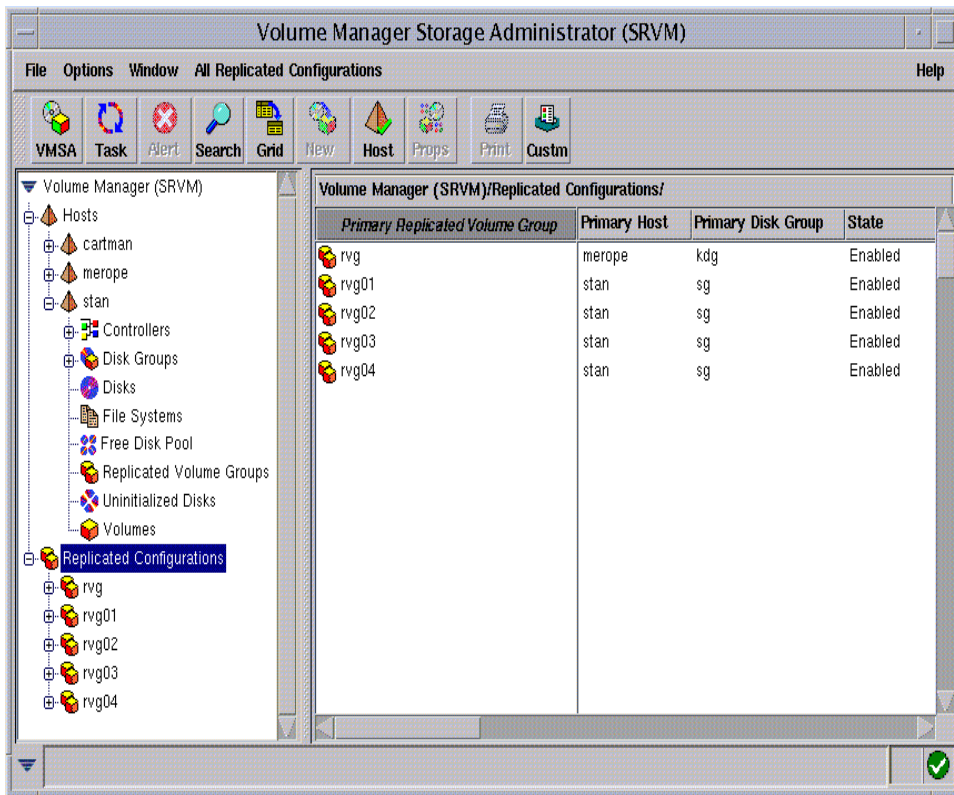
Volume Manager Storage Administrator (SRVM)

File Options Window All Replicated Configurations Help

VMSA Task Alert Search Grid New Host Props Print Custm

Volume Manager (SRVM)
Hosts
cartman
merope
stan
Controllers
Disk Groups
Disks
File Systems
Free Disk Pool
Replicated Volume Groups
Uninitialized Disks
Volumes
Replicated Configurations
rvg
rvg01
rvg02
rvg03
rvg04

Volume Manager (SRVM)/Replicated Configurations/

| Primary Replicated Volume Group | Primary Host | Primary Disk Group | State |
|---|---|---|---|
| rvg | merope | kdg | Enabled |
| rvg01 | stan | sg | Enabled |
| rvg02 | stan | sg | Enabled |
| rvg03 | stan | sg | Enabled |
| rvg04 | stan | sg | Enabled |